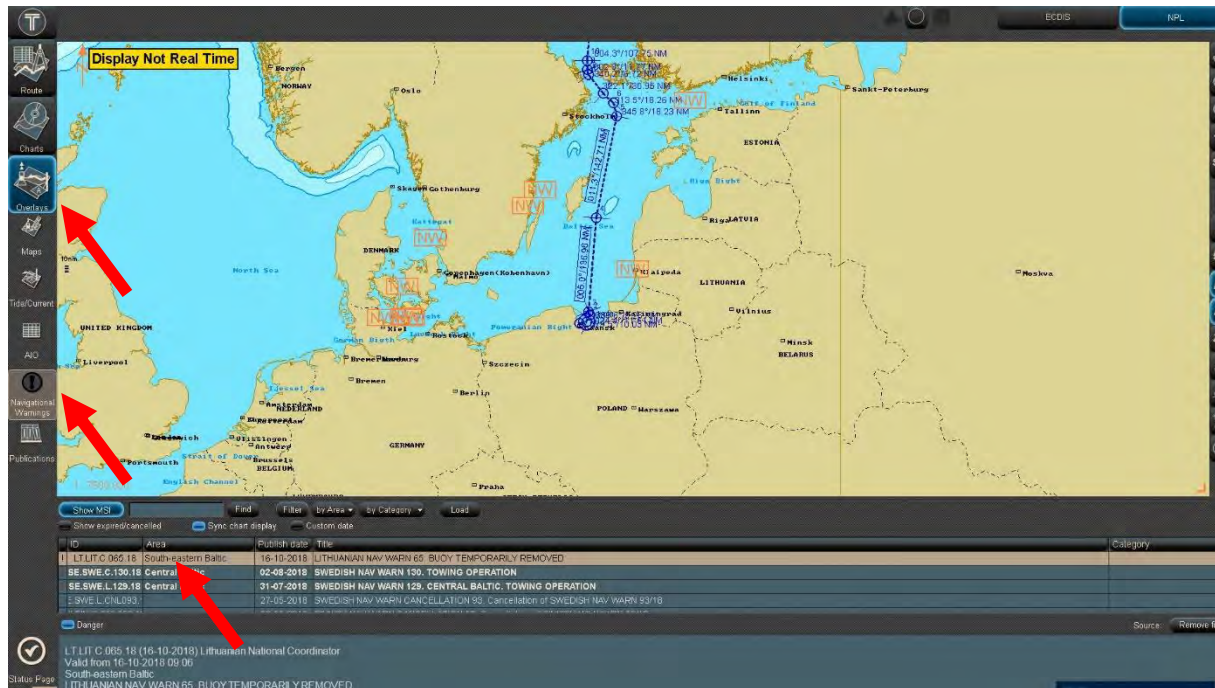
ECDIS
NPL

Route
Charts
Overlays
Maps
Tide/Current
AIO
Navigational Warnings
Publications

Display Not Real Time

Bergen
NORWAY
Oslo
Helsinki
Gulf of Finland
Sankt-Peterburg
Tallinn
Stockholm
ESTONIA
Skagen
Gothenburg
Riga Bight
Kattegat
Riga
LATVIA
DENMARK
Baltic Sea
North Sea
Copenhagen(Kobenhavn)
Klaipeda
LITHUANIA
Moskva
UNITED KINGDOM
Kaliningrad
Vilnius
Kiel
Rostock
Pomeranian Bight
Gdansk
Minsk
BELARUS
Liverpool
Bremerhaven
Hamburg
Szczecin
Bremen
Berlin
NEDERLAND
Amsterdam
Rotterdam
POLAND
Warszawa
Vlissingen
Antwerp
Brussels
BELGIUM
GERMANY
Portsmouth
Strait of Dover
English Channel
Praha

NW
NW
NW
NW
NW
NW
NW

104.3°/107.75 NM
13.5°/18.26 NM
345.8°/18.23 NM
011.3°/342.71 NM
005.0°/196.90 NM

Show MSI
Find
Filter
by Area
by Category
Load
Show expired/cancelled
Sync chart display
Custom date

| ID | Area | Publish date | Title | Category |
|---|---|---|---|---|
| LT.LIT.C.065.18 | South-eastern Baltic | 16-10-2018 | LITHUANIAN NAV WARN 65. BUOY TEMPORARILY REMOVED | |
| SE.SWE.C.130.18 | Central Baltic | 02-08-2018 | SWEDISH NAV WARN 130. TOWING OPERATION | |
| SE.SWE.L.129.18 | Central | 31-07-2018 | SWEDISH NAV WARN 129. CENTRAL BALTIC. TOWING OPERATION | |
| SE.SWE.L.CNL093 | | 27-05-2018 | SWEDISH NAV WARN CANCELLATION 93. Cancellation of SWEDISH NAV WARN 93/18 | |

Danger
Source
Remove

LT.LIT.C.065.18 (16-10-2018) Lithuanian National Coordinator
Valid from 16-10-2018 09:06
South-eastern Baltic
LITHUANIAN NAV WARN 65. BUOY TEMPORARILY REMOVED

Status Page